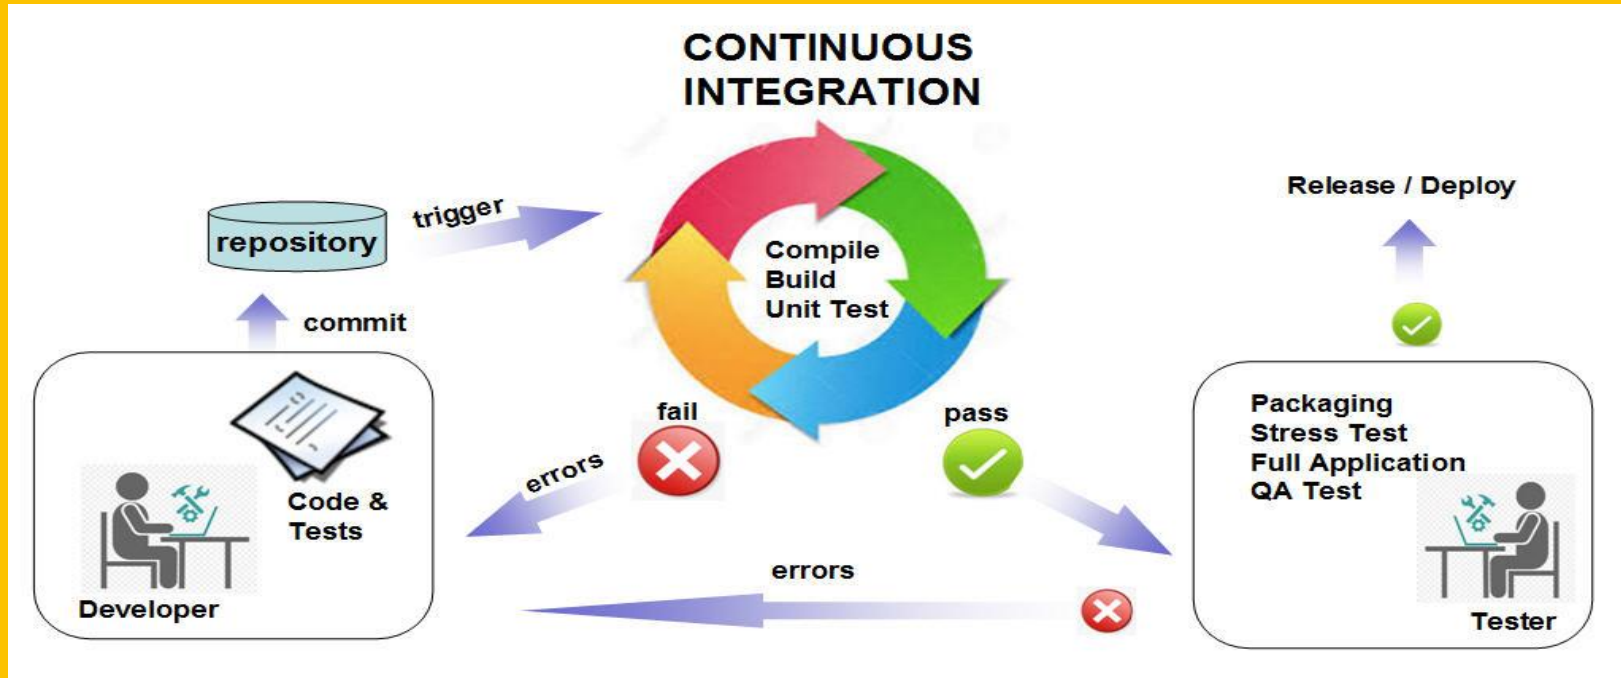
CONTINUOUS INTEGRATION

repository

trigger

Compile
Build
Unit Test

Release / Deploy

commit

fail

pass

Packaging
Stress Test
Full Application
QA Test

errors

Code &
Tests

Developer

errors

Tester